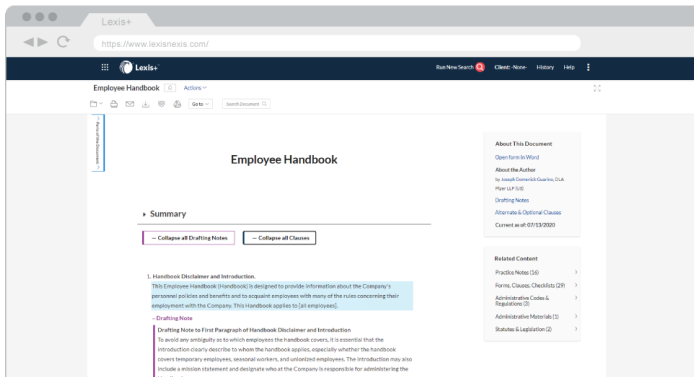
Lexis+

https://www.lexisnexis.com/

Lexis+

Run New Search

Client: -None-

History

Help

Employee Handbook

Actions

Go to

Search Document

Table of Contents

Employee Handbook

Summary

— Collapse all Drafting Notes

— Collapse all Clauses

1. Handbook Disclaimer and Introduction.

This Employee Handbook [Handbook] is designed to provide information about the Company's personnel policies and benefits and to acquaint employees with many of the rules concerning their employment with the Company. This Handbook applies to [all employees].

— Drafting Note

Drafting Note to First Paragraph of Handbook Disclaimer and Introduction

To avoid any ambiguity as to which employees the handbook covers, it is essential that the introduction clearly describe to whom the handbook applies, especially whether the handbook covers temporary employees, seasonal workers, and unionized employees. The introduction may also include a mission statement and designate who at the Company is responsible for administering the

About This Document

Open form in Word

About the Author

by Joseph Domenick Guarino, DLA Piper LLP (US)

Drafting Notes

Alternate & Optional Clauses

Current as of: 07/13/2020

Related Content

Practice Notes (16)

Forms, Clauses, Checklists (29)

Administrative Codes & Regulations (3)

Administrative Materials (1)

Statutes & Legislation (2)